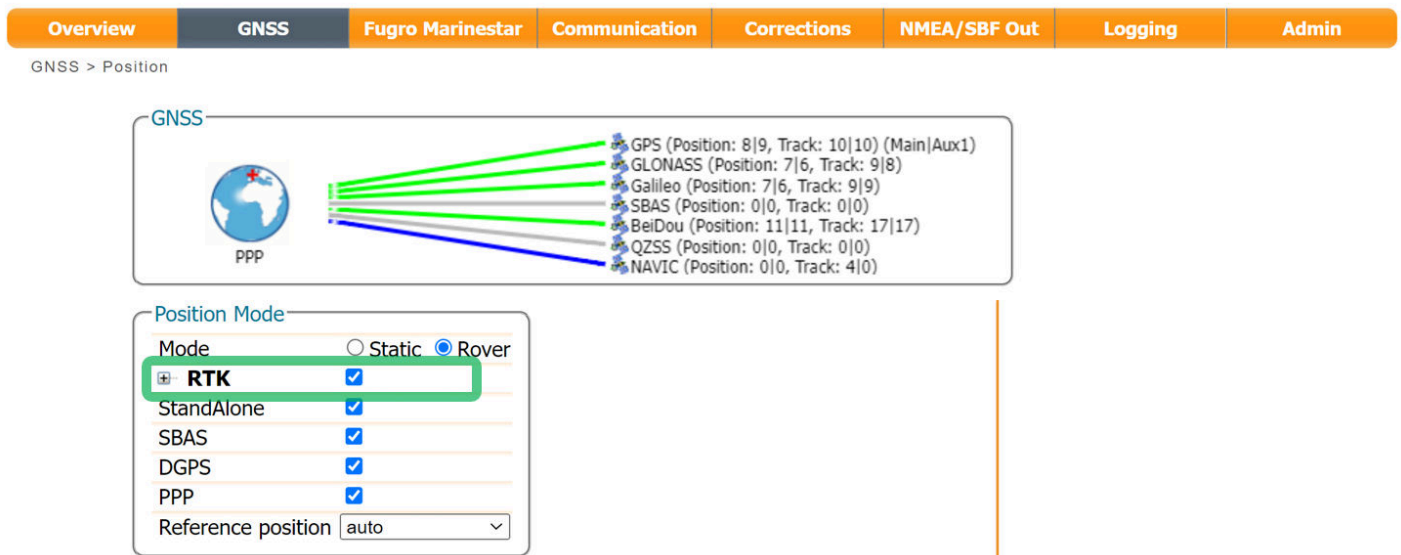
Overview | GNSS | Fugro Marinestar | Communication | Corrections | NMEA/SBF Out | Logging | Admin

GNSS > Position

GNSS

PPP

GPS (Position: 8|9, Track: 10|10) (Main|Aux1)
GLONASS (Position: 7|6, Track: 9|8)
Galileo (Position: 7|6, Track: 9|9)
SBAS (Position: 0|0, Track: 0|0)
BeiDou (Position: 11|11, Track: 17|17)
QZSS (Position: 0|0, Track: 0|0)
NAVIC (Position: 0|0, Track: 4|0)

Position Mode

Mode ○ Static ● Rover
RTK
StandAlone
SBAS
DGPS
PPP
Reference position auto